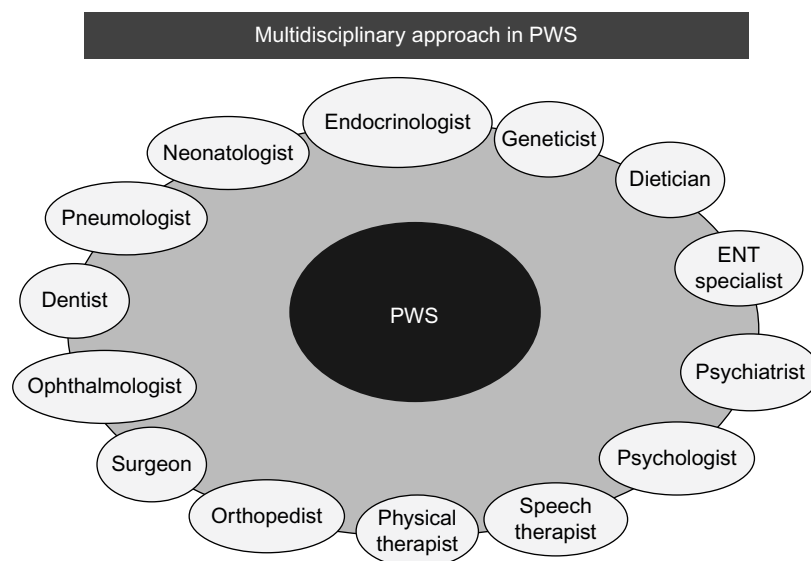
Multidisciplinary approach in PWS

Endocrinologist

Geneticist

Dietician

ENT specialist

Psychiatrist

Psychologist

Speech therapist

Physical therapist

Orthopedist

Surgeon

Ophthalmologist

Dentist

Pneumologist

Neonatologist

PWS